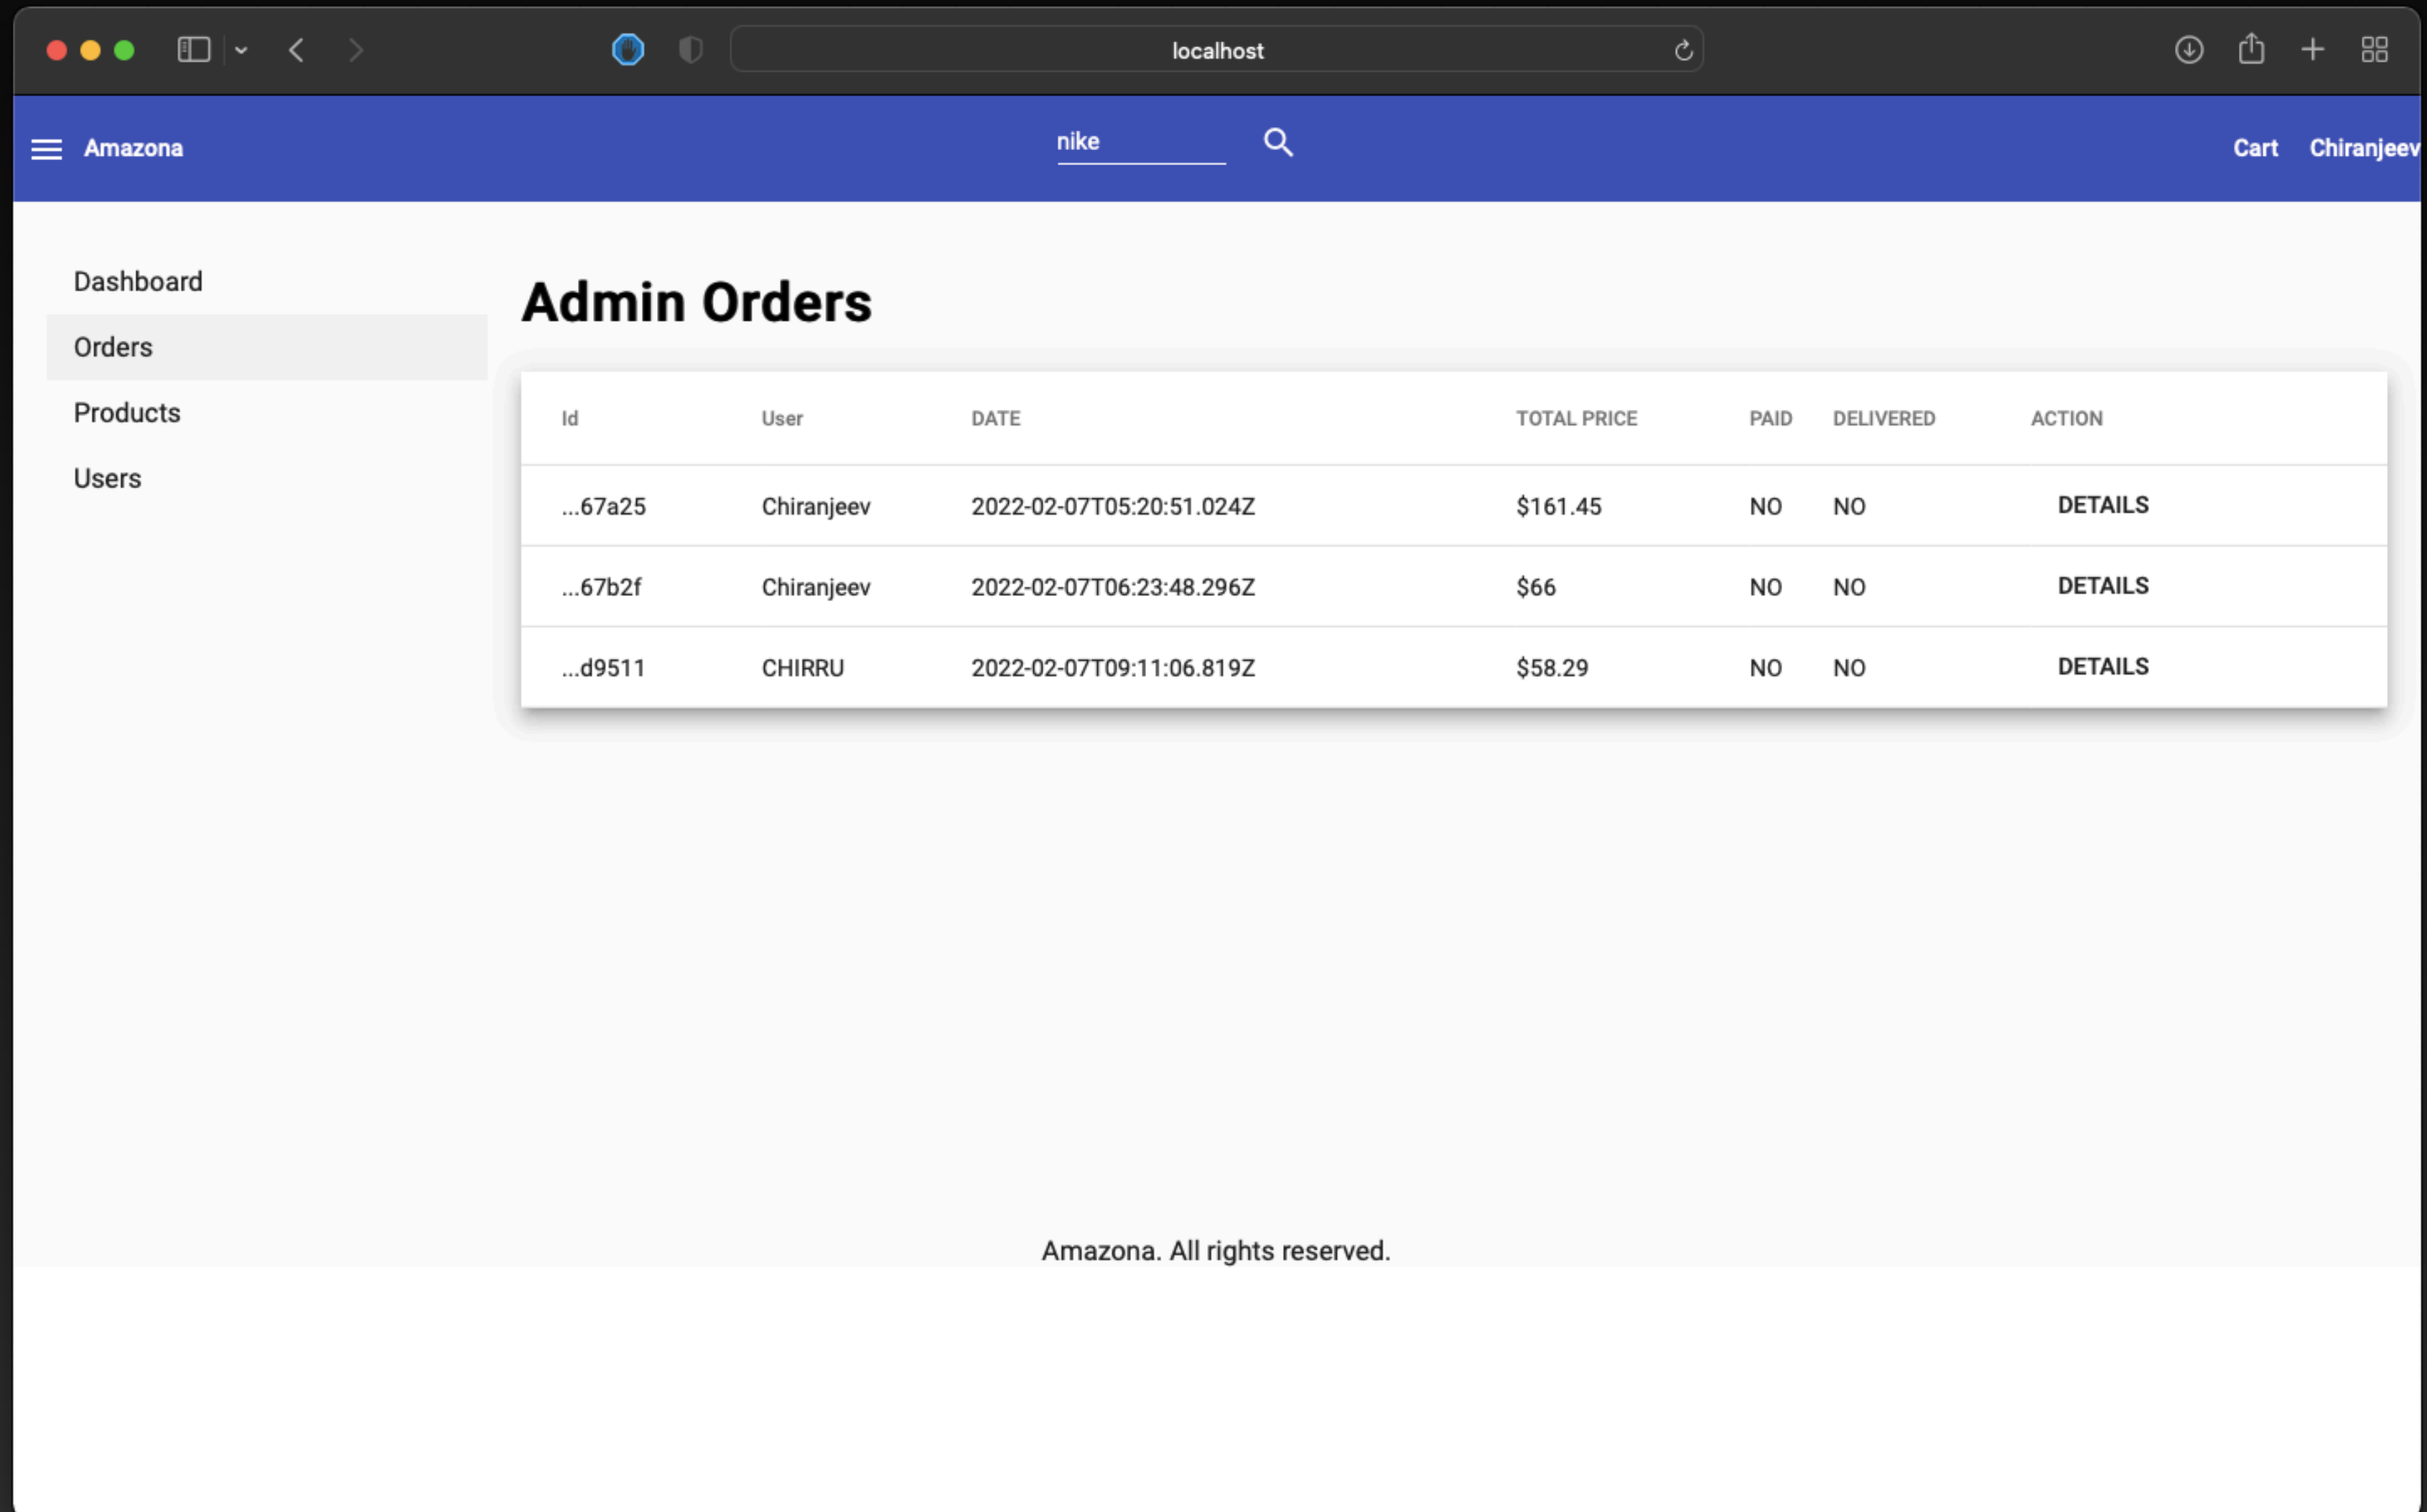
localhost

Amazona

nike

Cart Chiranjeev

Dashboard

Orders

Products

Users

Admin Orders

| Id | User | DATE | TOTAL PRICE | PAID | DELIVERED | ACTION |
|---|---|---|---|---|---|---|
| ...67a25 | Chiranjeev | 2022-02-07T05:20:51.024Z | $161.45 | NO | NO | DETAILS |
| ...67b2f | Chiranjeev | 2022-02-07T06:23:48.296Z | $66 | NO | NO | DETAILS |
| ...d9511 | CHIRRU | 2022-02-07T09:11:06.819Z | $58.29 | NO | NO | DETAILS |

Amazona. All rights reserved.